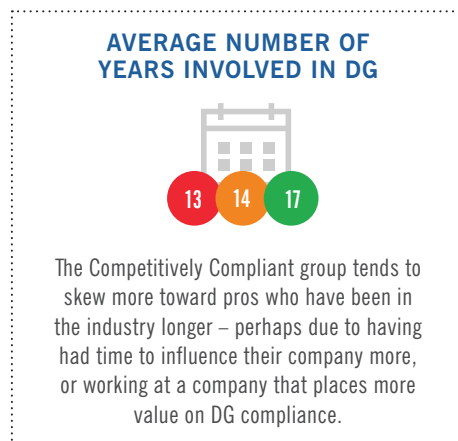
AVERAGE NUMBER OF YEARS INVOLVED IN DG

13 14 17

The Competitively Compliant group tends to skew more toward pros who have been in the industry longer – perhaps due to having had time to influence their company more, or working at a company that places more value on DG compliance.